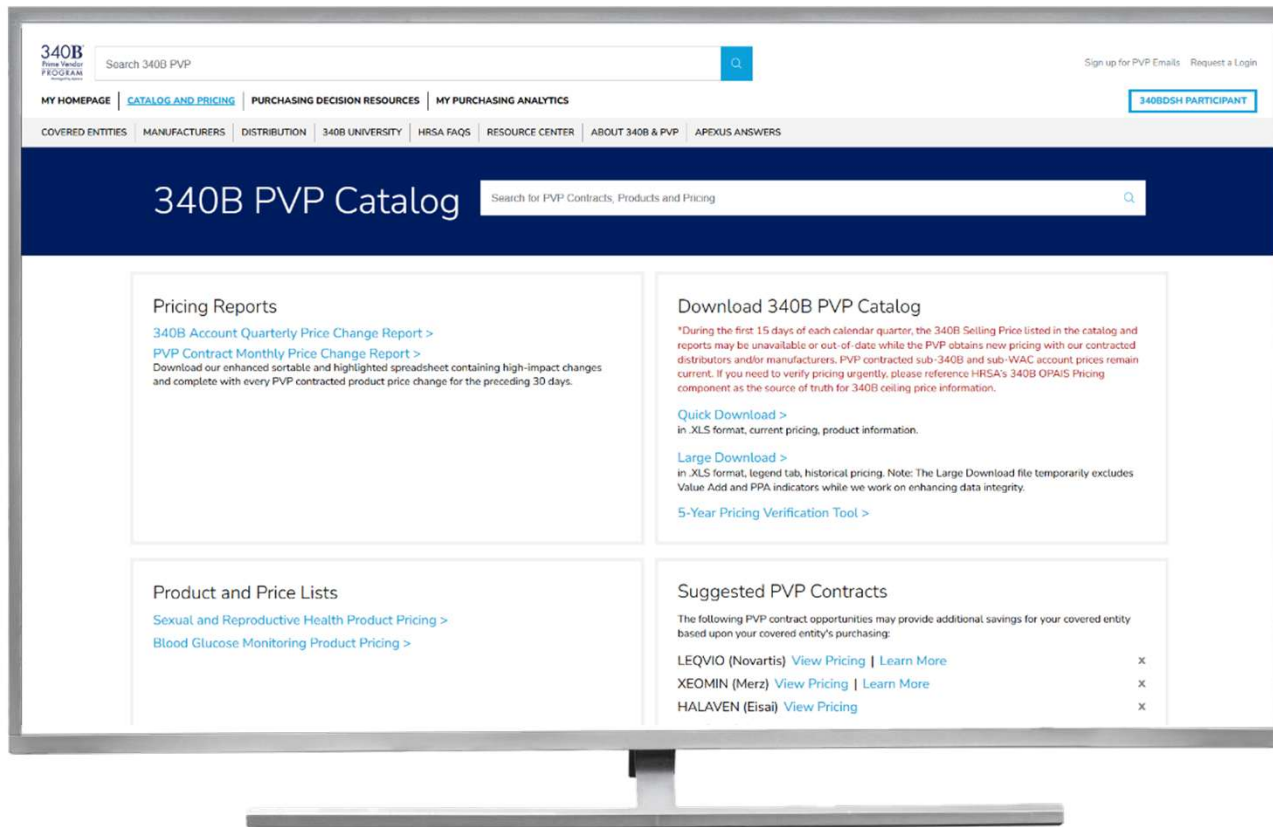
340B Prime Vendor PROGRAM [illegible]

Search 340B PVP

Sign up for PVP Emails Request a Login

MY HOMEPAGE | CATALOG AND PRICING | PURCHASING DECISION RESOURCES | MY PURCHASING ANALYTICS

340BDSH PARTICIPANT

COVERED ENTITIES | MANUFACTURERS | DISTRIBUTION | 340B UNIVERSITY | HRSA FAQS | RESOURCE CENTER | ABOUT 340B & PVP | APEXUS ANSWERS

340B PVP Catalog

Search for PVP Contracts, Products and Pricing

Pricing Reports

340B Account Quarterly Price Change Report >

PVP Contract Monthly Price Change Report >

Download our enhanced sortable and highlighted spreadsheet containing high-impact changes and complete with every PVP contracted product price change for the preceding 30 days.

Download 340B PVP Catalog

*During the first 15 days of each calendar quarter, the 340B Selling Price listed in the catalog and reports may be unavailable or out-of-date while the PVP obtains new pricing with our contracted distributors and/or manufacturers. PVP contracted sub-340B and sub-WAC account prices remain current. If you need to verify pricing urgently, please reference HRSA's 340B OPAIS Pricing component as the source of truth for 340B ceiling price information.

Quick Download >

in .XLS format, current pricing, product information.

Large Download >

in .XLS format, legend tab, historical pricing. Note: The Large Download file temporarily excludes Value Add and PPA indicators while we work on enhancing data integrity.

5-Year Pricing Verification Tool >

Product and Price Lists

Sexual and Reproductive Health Product Pricing >

Blood Glucose Monitoring Product Pricing >

Suggested PVP Contracts

The following PVP contract opportunities may provide additional savings for your covered entity based upon your covered entity's purchasing:

LEQVIO (Novartis) View Pricing | Learn More ×

XEOMIN (Merz) View Pricing | Learn More ×

HALAVEN (Eisai) View Pricing ×